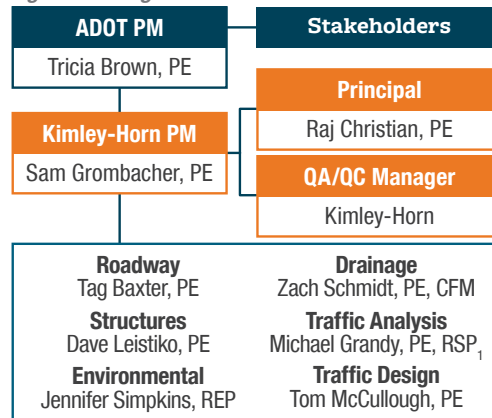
ADOT PM

Tricia Brown, PE

Stakeholders

Principal

Raj Christian, PE

Kimley-Horn PM

Sam Grombacher, PE

QA/QC Manager

Kimley-Horn

Roadway
Tag Baxter, PE

Structures
Dave Leistiko, PE

Environmental
Jennifer Simpkins, REP

Drainage
Zach Schmidt, PE, CFM

Traffic Analysis
Michael Grandy, PE, RSP$_1$

Traffic Design
Tom McCullough, PE